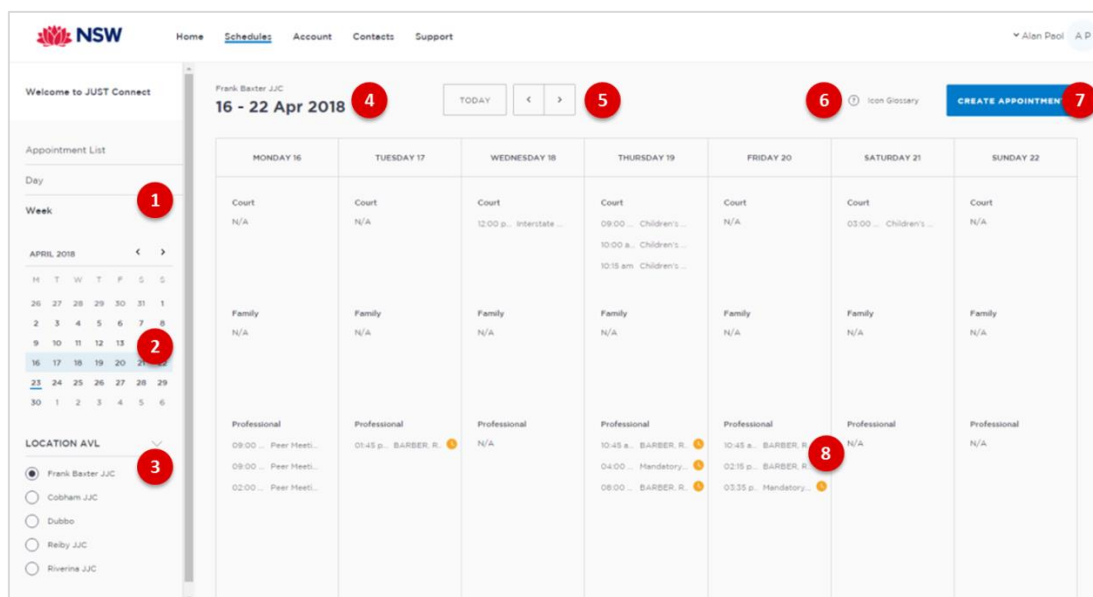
NSW Home Schedules Account Contacts Support Alan Paol A P

Welcome to JUST Connect

Appointment List
Day
Week
1

APRIL 2018 ‹ ›

| M | T | W | T | F | S | S |
|---|---|---|---|---|---|---|
| 26 | 27 | 28 | 29 | 30 | 31 | 1 |
| 2 | 3 | 4 | 5 | 6 | 7 | 8 |
| 9 | 10 | 11 | 12 | 13 | | |
| 16 | 17 | 18 | 19 | 20 | 21 | 22 |
| 23 | 24 | 25 | 26 | 27 | 28 | 29 |
| 30 | 1 | 2 | 3 | 4 | 5 | 6 |

2

LOCATION AVL
3
Frank Baxter JJC
Cobham JJC
Dubbo
Reiby JJC
Riverina JJC

Frank Baxter JJC
16 - 22 Apr 2018 4
TODAY ‹ › 5
6 Icon Glossary
CREATE APPOINTMENT 7

| MONDAY 16 | TUESDAY 17 | WEDNESDAY 18 | THURSDAY 19 | FRIDAY 20 | SATURDAY 21 | SUNDAY 22 |
|---|---|---|---|---|---|---|
| Court N/A | Court N/A | Court 12:00 p... Interstate ... | Court 09:00 ... Children's ... 10:00 a... Children's ... 10:15 am Children's ... | Court N/A | Court 03:00 ... Children's ... | Court N/A |
| Family N/A | Family N/A | Family N/A | Family N/A | Family N/A | Family N/A | Family N/A |
| Professional 09:00 ... Peer Meeti... 09:00 ... Peer Meeti... 02:00 ... Peer Meeti... | Professional 01:45 p... BARBER, R. | Professional N/A | Professional 10:45 a... BARBER, R. 04:00 ... Mandatory... 08:00 ... BARBER, R. | Professional 10:45 a... BARBER, R. 02:15 p... BARBER, R. 03:35 p... Mandatory... | Professional N/A | Professional N/A |

8